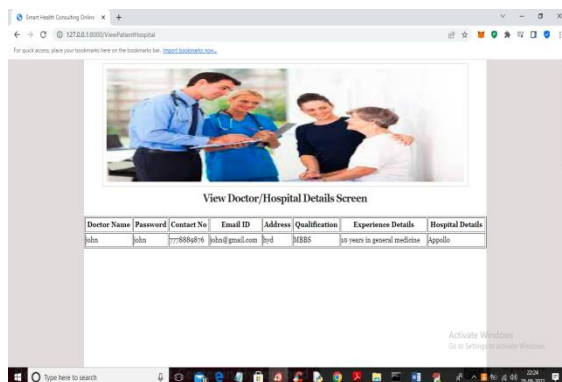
Smart Health Consulting Onlin ×  +

127.0.0.1:8000/ViewPatientHospital

For quick access, place your bookmarks here on the bookmarks bar. Import bookmarks now...

View Doctor/Hospital Details Screen

| Doctor Name | Password | Contact No | Email ID | Address | Qualification | Experience Details | Hospital Details |
|---|---|---|---|---|---|---|---|
| john | john | 7778889876 | john@gmail.com | hyd | MBBS | 10 years in general medicine | Appollo |

Activate Windows
Go to Settings to activate Windows.

Type here to search

22:24
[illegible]